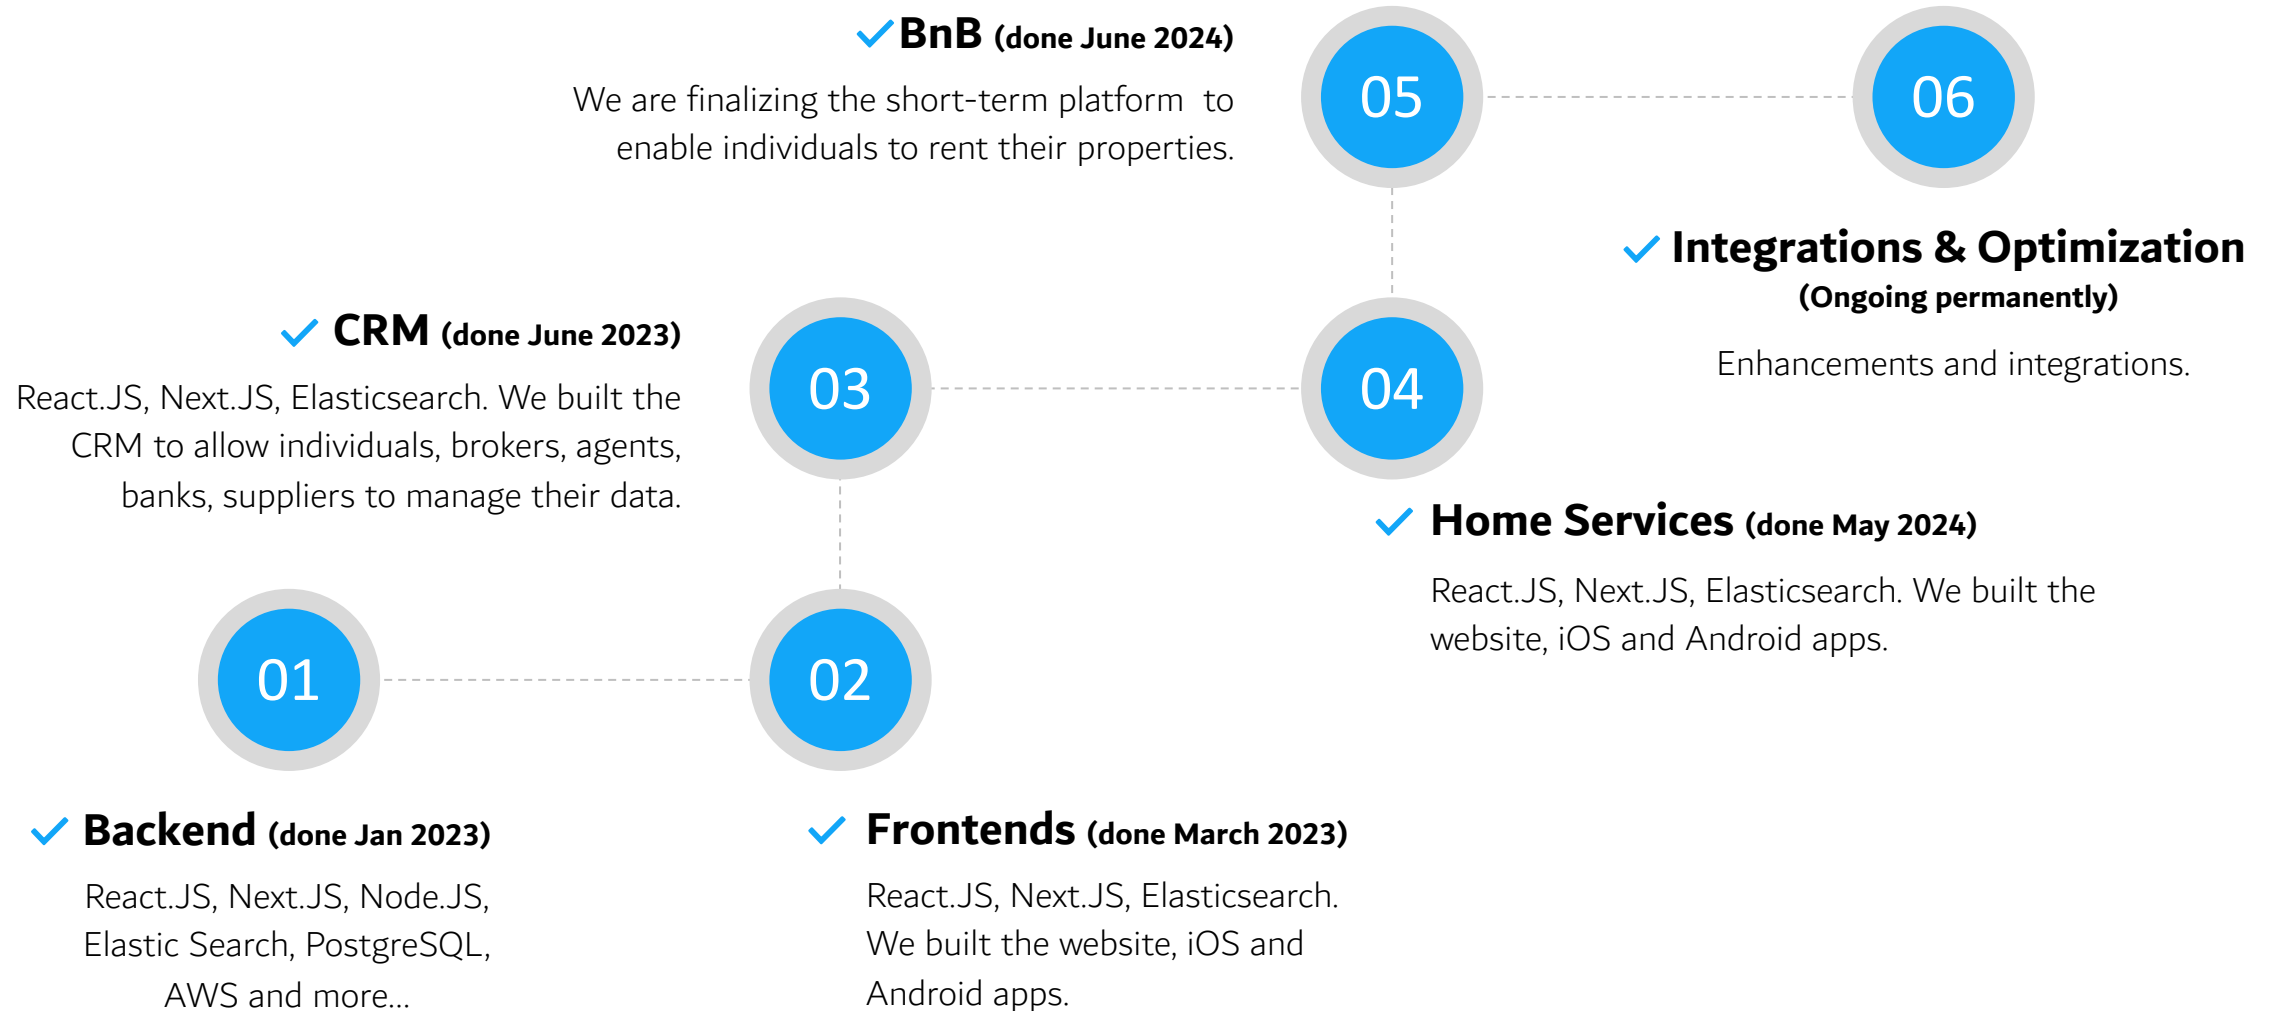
BnB (done June 2024)

We are finalizing the short-term platform to enable individuals to rent their properties.

05

06

Integrations & Optimization (Ongoing permanently)

Enhancements and integrations.

CRM (done June 2023)

React.JS, Next.JS, Elasticsearch. We built the CRM to allow individuals, brokers, agents, banks, suppliers to manage their data.

03

04

Home Services (done May 2024)

React.JS, Next.JS, Elasticsearch. We built the website, iOS and Android apps.

01

02

Backend (done Jan 2023)

React.JS, Next.JS, Node.JS, Elastic Search, PostgreSQL, AWS and more...

Frontends (done March 2023)

React.JS, Next.JS, Elasticsearch. We built the website, iOS and Android apps.